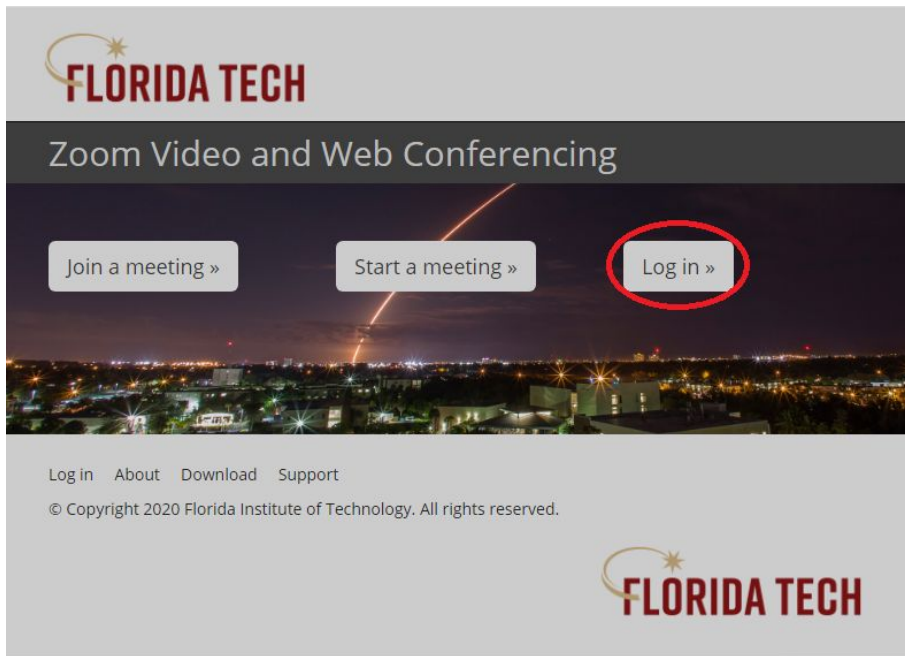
FLORIDA TECH

Zoom Video and Web Conferencing

Join a meeting »

Start a meeting »

Log in »

Log in About Download Support

© Copyright 2020 Florida Institute of Technology. All rights reserved.

FLORIDA TECH